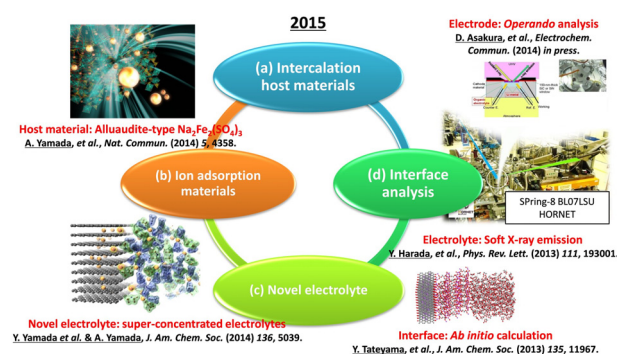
2015

Electrode: *Operando* analysis
D. Asakura, *et al.*, *Electrochem. Commun.* (2014) *in press*.

(a) Intercalation host materials

Host material: Alluaudite-type $Na_2Fe_2(SO_4)_3$
A. Yamada, *et al.*, *Nat. Commun.* (2014) *5*, 4358.

(b) Ion adsorption materials

(d) Interface analysis

SPring-8 BL07LSU HORNET

Electrolyte: Soft X-ray emission
Y. Harada, *et al.*, *Phys. Rev. Lett.* (2013) *111*, 193001.

(c) Novel electrolyte

Novel electrolyte: super-concentrated electrolytes
Y. Yamada *et al.* & A. Yamada, *J. Am. Chem. Soc.* (2014) *136*, 5039.

Interface: *Ab initio* calculation
Y. Tateyama, *et al.*, *J. Am. Chem. Soc.* (2013) *135*, 11967.